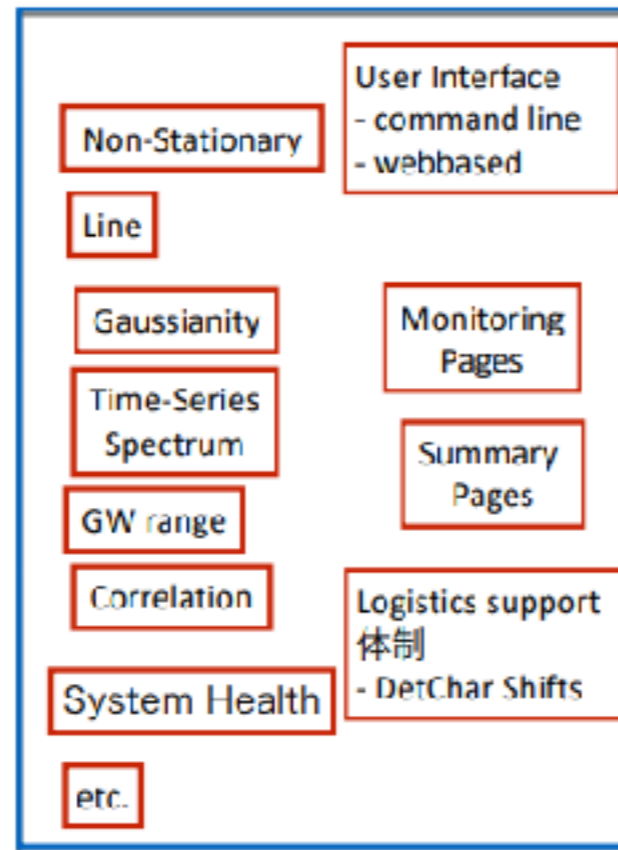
User Interface
- command line
- webbased

Non-Stationary

Line

Gaussianity

Monitoring Pages

Time-Series Spectrum

Summary Pages

GW range

Correlation

Logistics support 体制
- DetChar Shifts

System Health

etc.